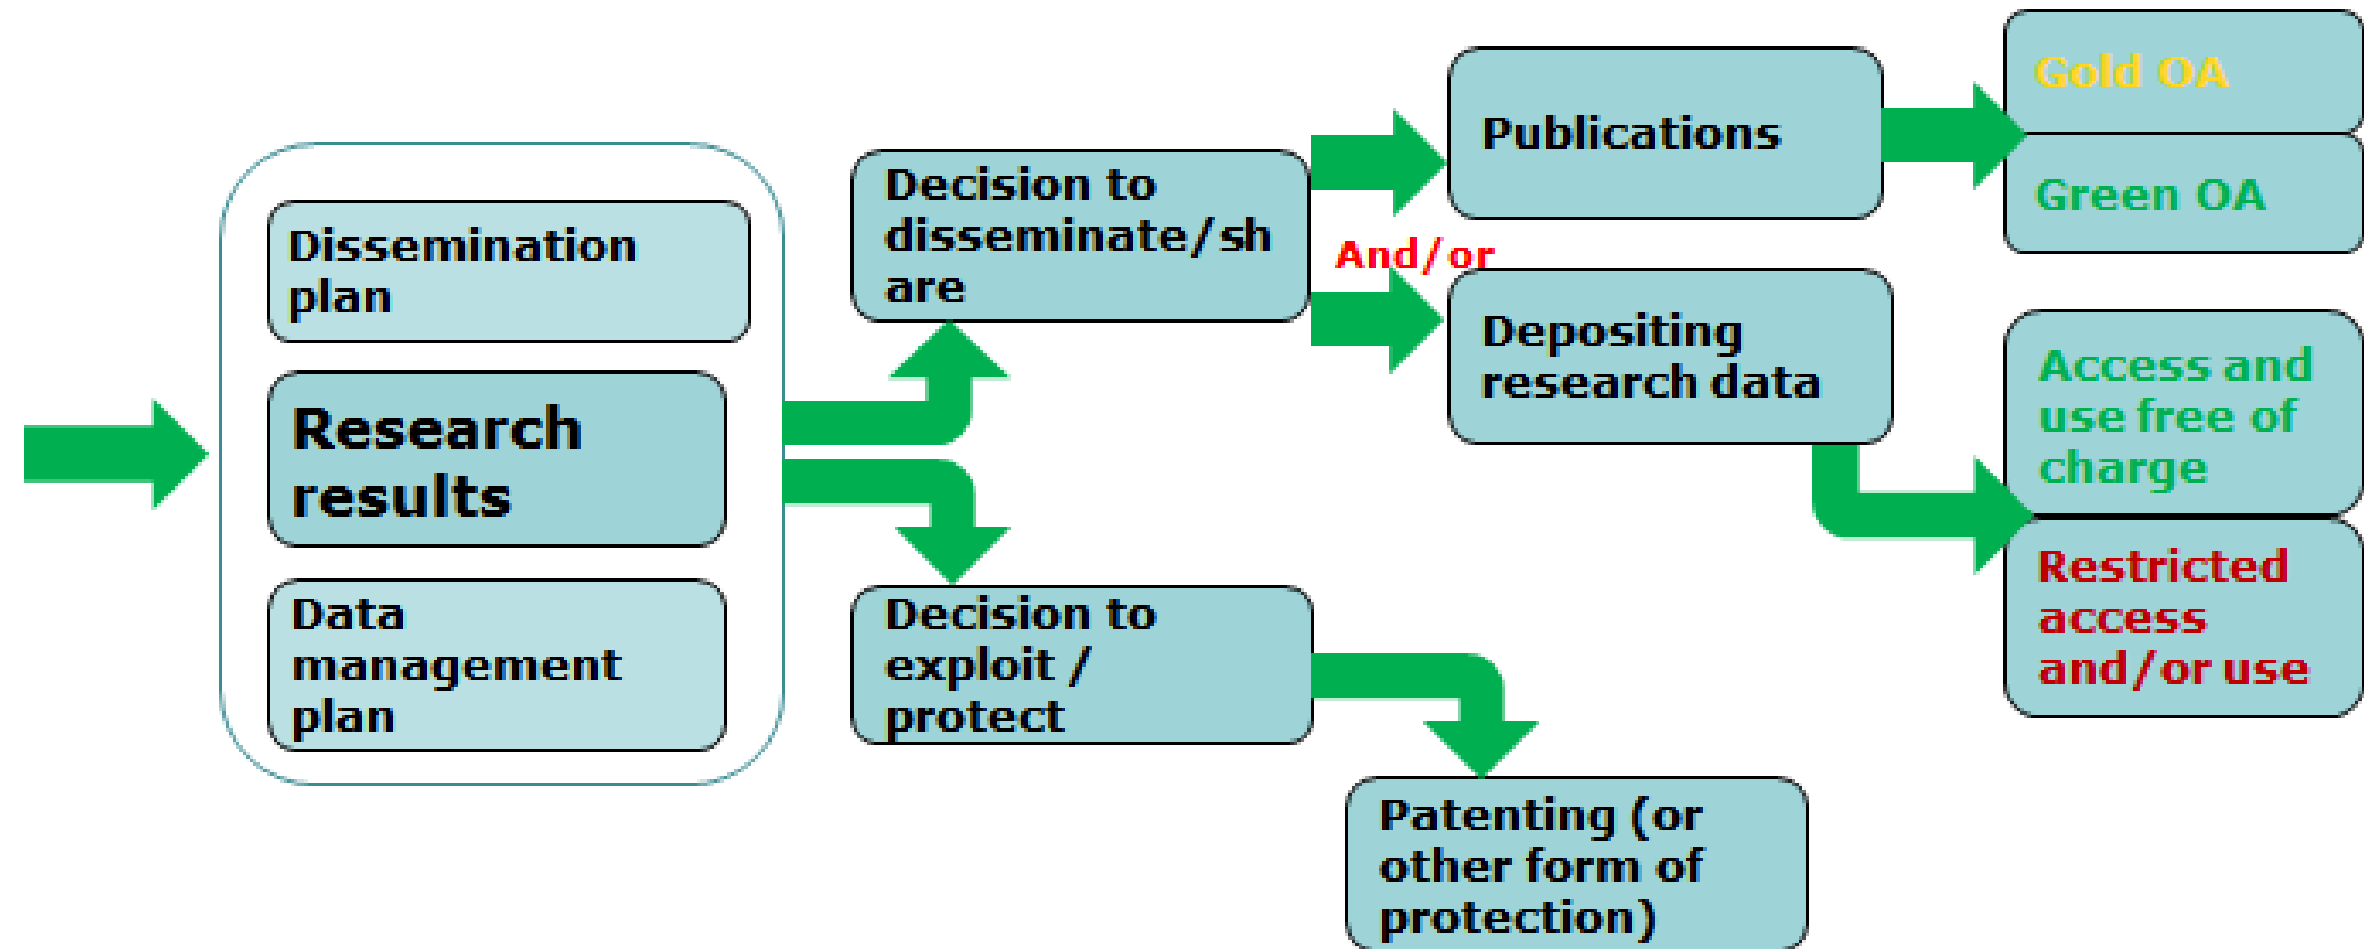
Dissemination plan

Research results

Data management plan

Decision to disseminate/share

Decision to exploit / protect

Publications

And/or

Depositing research data

Gold OA

Green OA

Access and use free of charge

Restricted access and/or use

Patenting (or other form of protection)